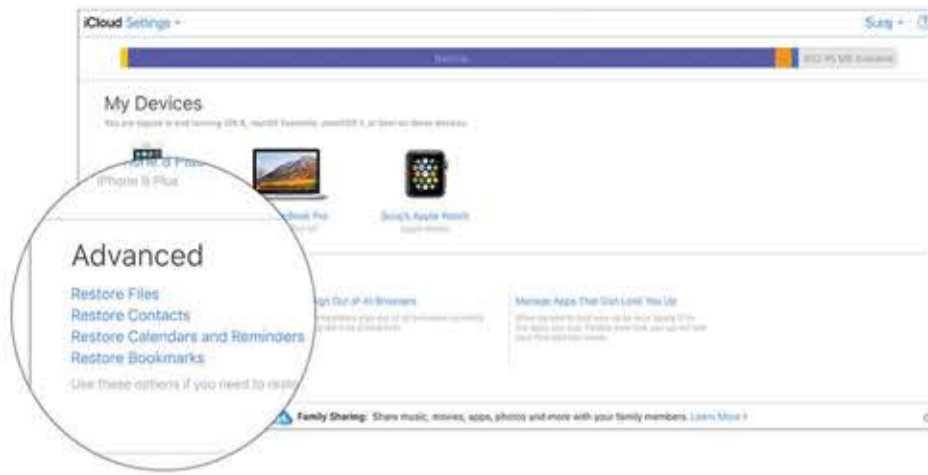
iCloud Settings ▾

Suraj ▾

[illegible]

852.75 MB Available

My Devices

You are signed in and running iOS 8, macOS Sierra, watchOS 3, or later on these devices.

iPhone 8 Plus

iPhone 8 Plus

MacBook Pro

Suraj's Apple Watch

Apple Watch

Advanced

Restore Files

Restore Contacts

Restore Calendars and Reminders

Restore Bookmarks

Use these options if you need to resto

Sign Out of All Browsers

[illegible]

Manage Apps That Can Look You Up

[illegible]

Family Sharing: Share music, movies, apps, photos and more with your family members. Learn More ›